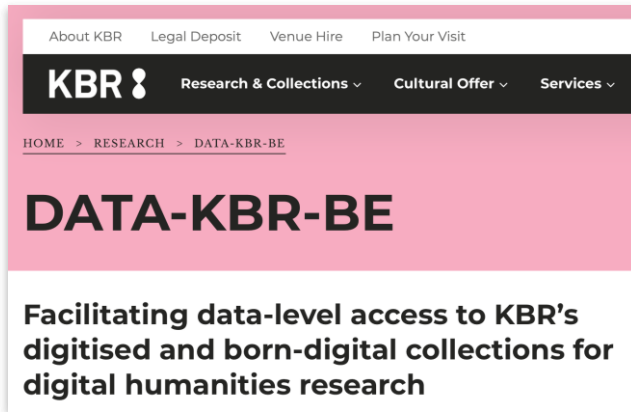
About KBR Legal Deposit Venue Hire Plan Your Visit

KBR

Research & Collections Cultural Offer Services

HOME > RESEARCH > DATA-KBR-BE

DATA-KBR-BE

Facilitating data-level access to KBR's digitised and born-digital collections for digital humanities research